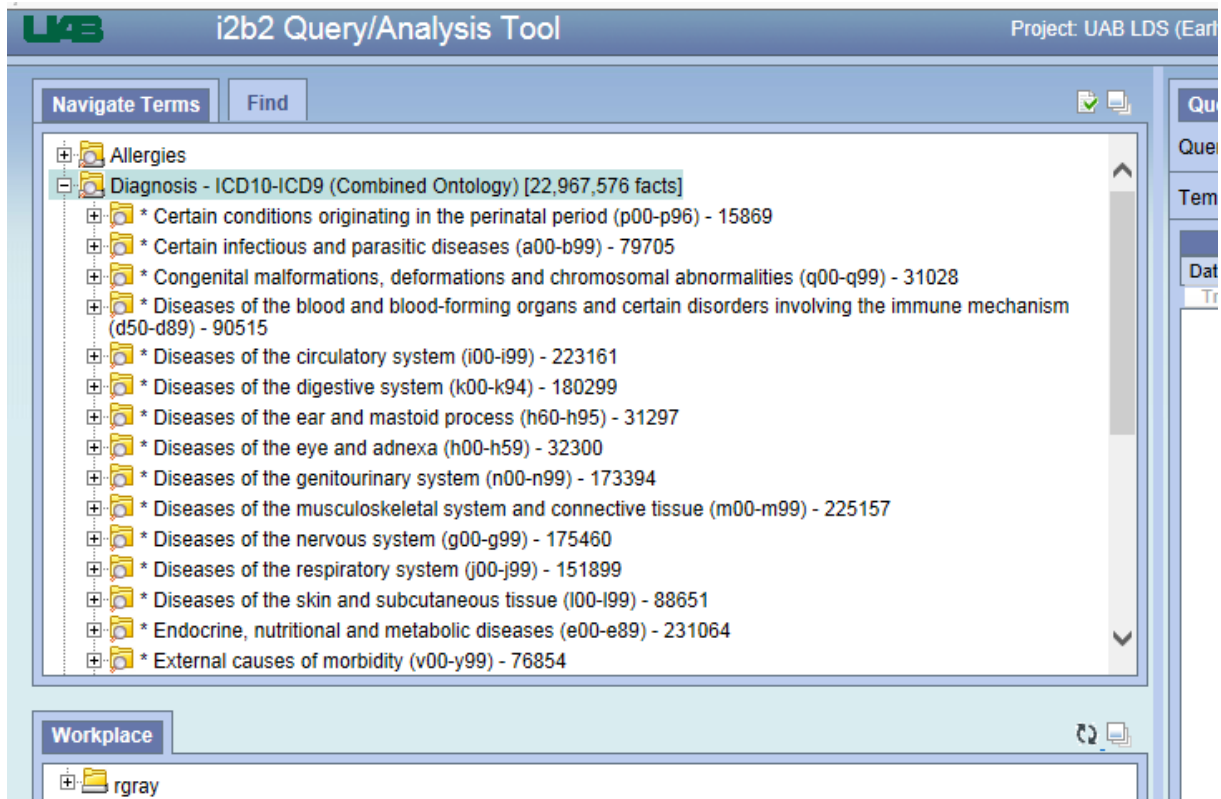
UAB i2b2 Query/Analysis Tool

Project: UAB LDS (Earl

Navigate Terms Find

Allergies
Diagnosis - ICD10-ICD9 (Combined Ontology) [22,967,576 facts]
* Certain conditions originating in the perinatal period (p00-p96) - 15869
* Certain infectious and parasitic diseases (a00-b99) - 79705
* Congenital malformations, deformations and chromosomal abnormalities (q00-q99) - 31028
* Diseases of the blood and blood-forming organs and certain disorders involving the immune mechanism (d50-d89) - 90515
* Diseases of the circulatory system (i00-i99) - 223161
* Diseases of the digestive system (k00-k94) - 180299
* Diseases of the ear and mastoid process (h60-h95) - 31297
* Diseases of the eye and adnexa (h00-h59) - 32300
* Diseases of the genitourinary system (n00-n99) - 173394
* Diseases of the musculoskeletal system and connective tissue (m00-m99) - 225157
* Diseases of the nervous system (g00-g99) - 175460
* Diseases of the respiratory system (j00-j99) - 151899
* Diseases of the skin and subcutaneous tissue (l00-l99) - 88651
* Endocrine, nutritional and metabolic diseases (e00-e89) - 231064
* External causes of morbidity (v00-y99) - 76854

Workplace

rgray

Qu
Quer
Tem
Dat
Tr